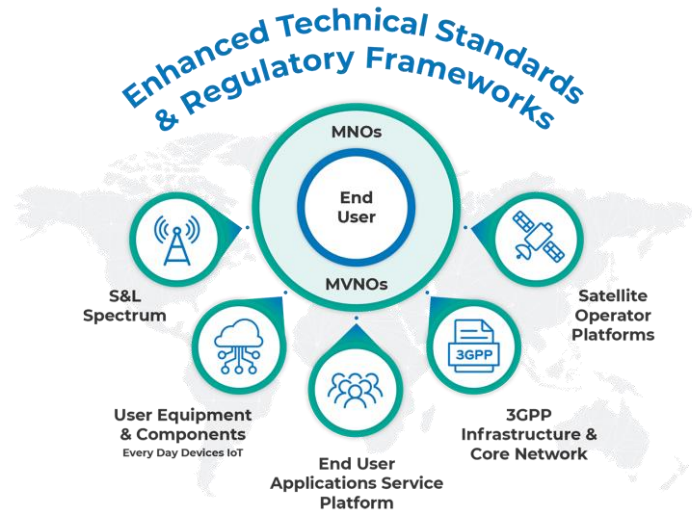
Enhanced Technical Standards & Regulatory Frameworks

MNOs

End User

MVNOs

S&L Spectrum

Satellite Operator Platforms

3GPP

User Equipment & Components
Every Day Devices IoT

3GPP Infrastructure & Core Network

End User Applications Service Platform